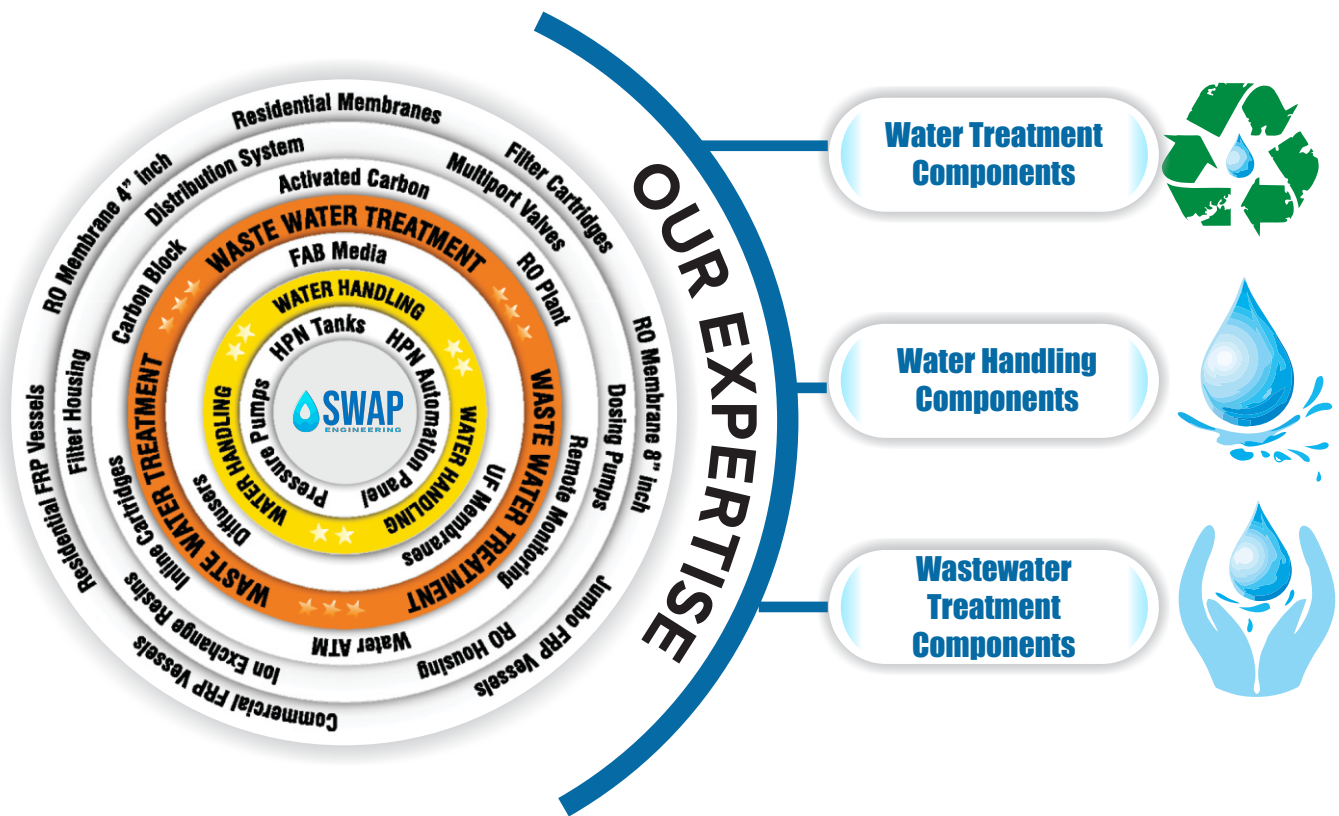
SWAP
ENGINEERING

HPN Tanks
HPN Automation Panel
Pressure Pumps
WATER HANDLING
WATER HANDLING
WATER HANDLING

FAB Media
UF Membranes
Diffusers
WASTE WATER TREATMENT
WASTE WATER TREATMENT
WASTE WATER TREATMENT

Residential Membranes
Filter Cartridges
Multiport Valves
Activated Carbon
Distribution System
RO Membrane 4" inch
Carbon Block
RO Plant
RO Membrane 8" inch
Dosing Pumps
Remote Monitoring
Jumbo FRP Vessels
RO Housing
Water ATM
Commercial FRP Vessels
Ion Exchange Resins
Inline Cartridges
Residential FRP Vessels
Filter Housing

OUR EXPERTISE

Water Treatment Components

Water Handling Components

Wastewater Treatment Components